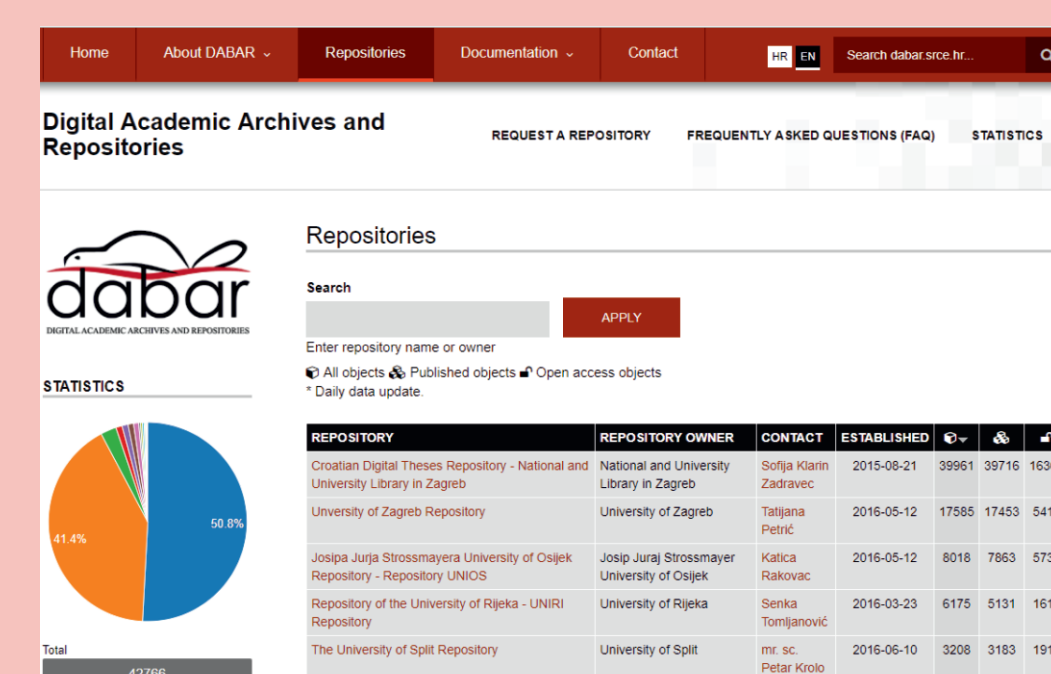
Home About DABAR ⌄ Repositories Documentation ⌄ Contact HR EN Search dabar.srce.hr...

Digital Academic Archives and Repositories

REQUEST A REPOSITORY FREQUENTLY ASKED QUESTIONS (FAQ) STATISTICS

dabar
DIGITAL ACADEMIC ARCHIVES AND REPOSITORIES

STATISTICS

41.4%
50.8%

Total
42766

Repositories

Search

APPLY

Enter repository name or owner

All objects Published objects Open access objects
* Daily data update.

| REPOSITORY | REPOSITORY OWNER | CONTACT | ESTABLISHED | | | |
|---|---|---|---|---|---|---|
| Croatian Digital Theses Repository - National and University Library in Zagreb | National and University Library in Zagreb | Sofija Klarin Zadravec | 2015-08-21 | 39961 | 39716 | 163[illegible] |
| University of Zagreb Repository | University of Zagreb | Tatijana Petrić | 2016-05-12 | 17585 | 17453 | 541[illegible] |
| Josipa Jurja Strossmayera University of Osijek Repository - Repository UNIOS | Josip Juraj Strossmayer University of Osijek | Katica Rakovac | 2016-05-12 | 8018 | 7863 | 573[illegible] |
| Repository of the University of Rijeka - UNIRI Repository | University of Rijeka | Senka Tomljanović | 2016-03-23 | 6175 | 5131 | 161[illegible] |
| The University of Split Repository | University of Split | mr. sc. Petar Krolo | 2016-06-10 | 3208 | 3183 | 191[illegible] |